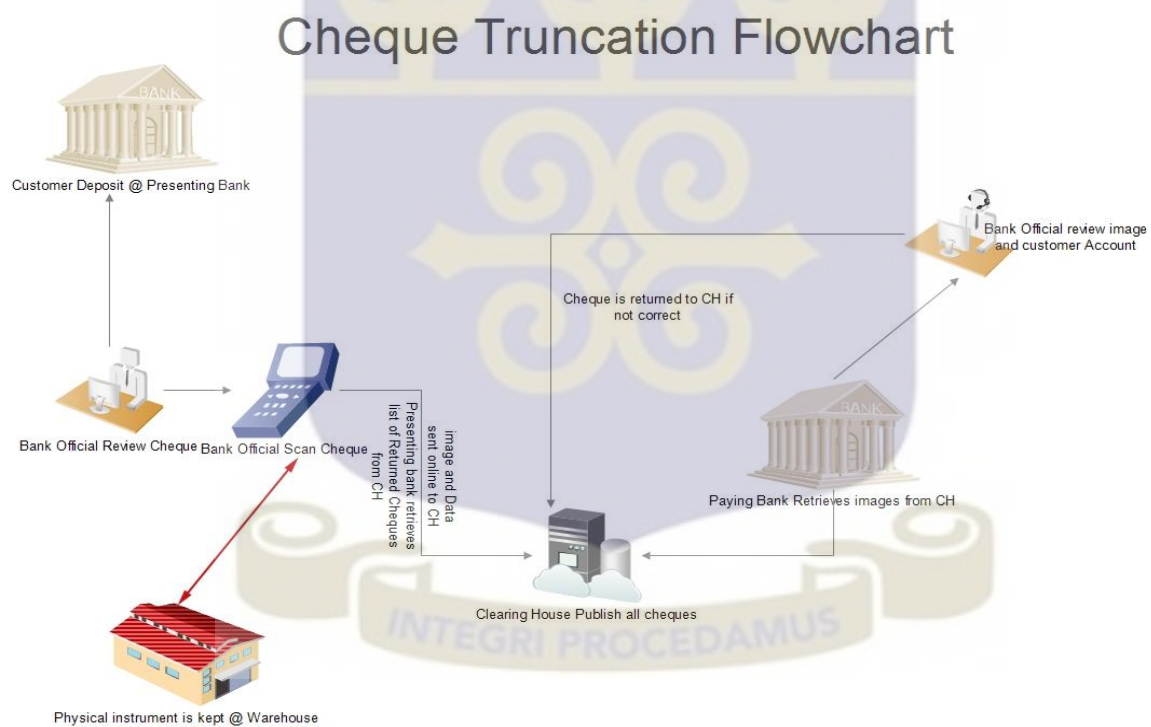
Cheque Truncation Flowchart

BANK

Customer Deposit @ Presenting Bank

Bank Official review image and customer Account

Cheque is returned to CH if not correct

Bank Official Review Cheque

Bank Official Scan Cheque

Presenting bank retrieves list of Returned Cheques from CH

image and Data sent online to CH

BANK

Paying Bank Retrieves images from CH

Clearing House Publish all cheques

INTEGRI PROCEDAMUS

Physical instrument is kept @ Warehouse